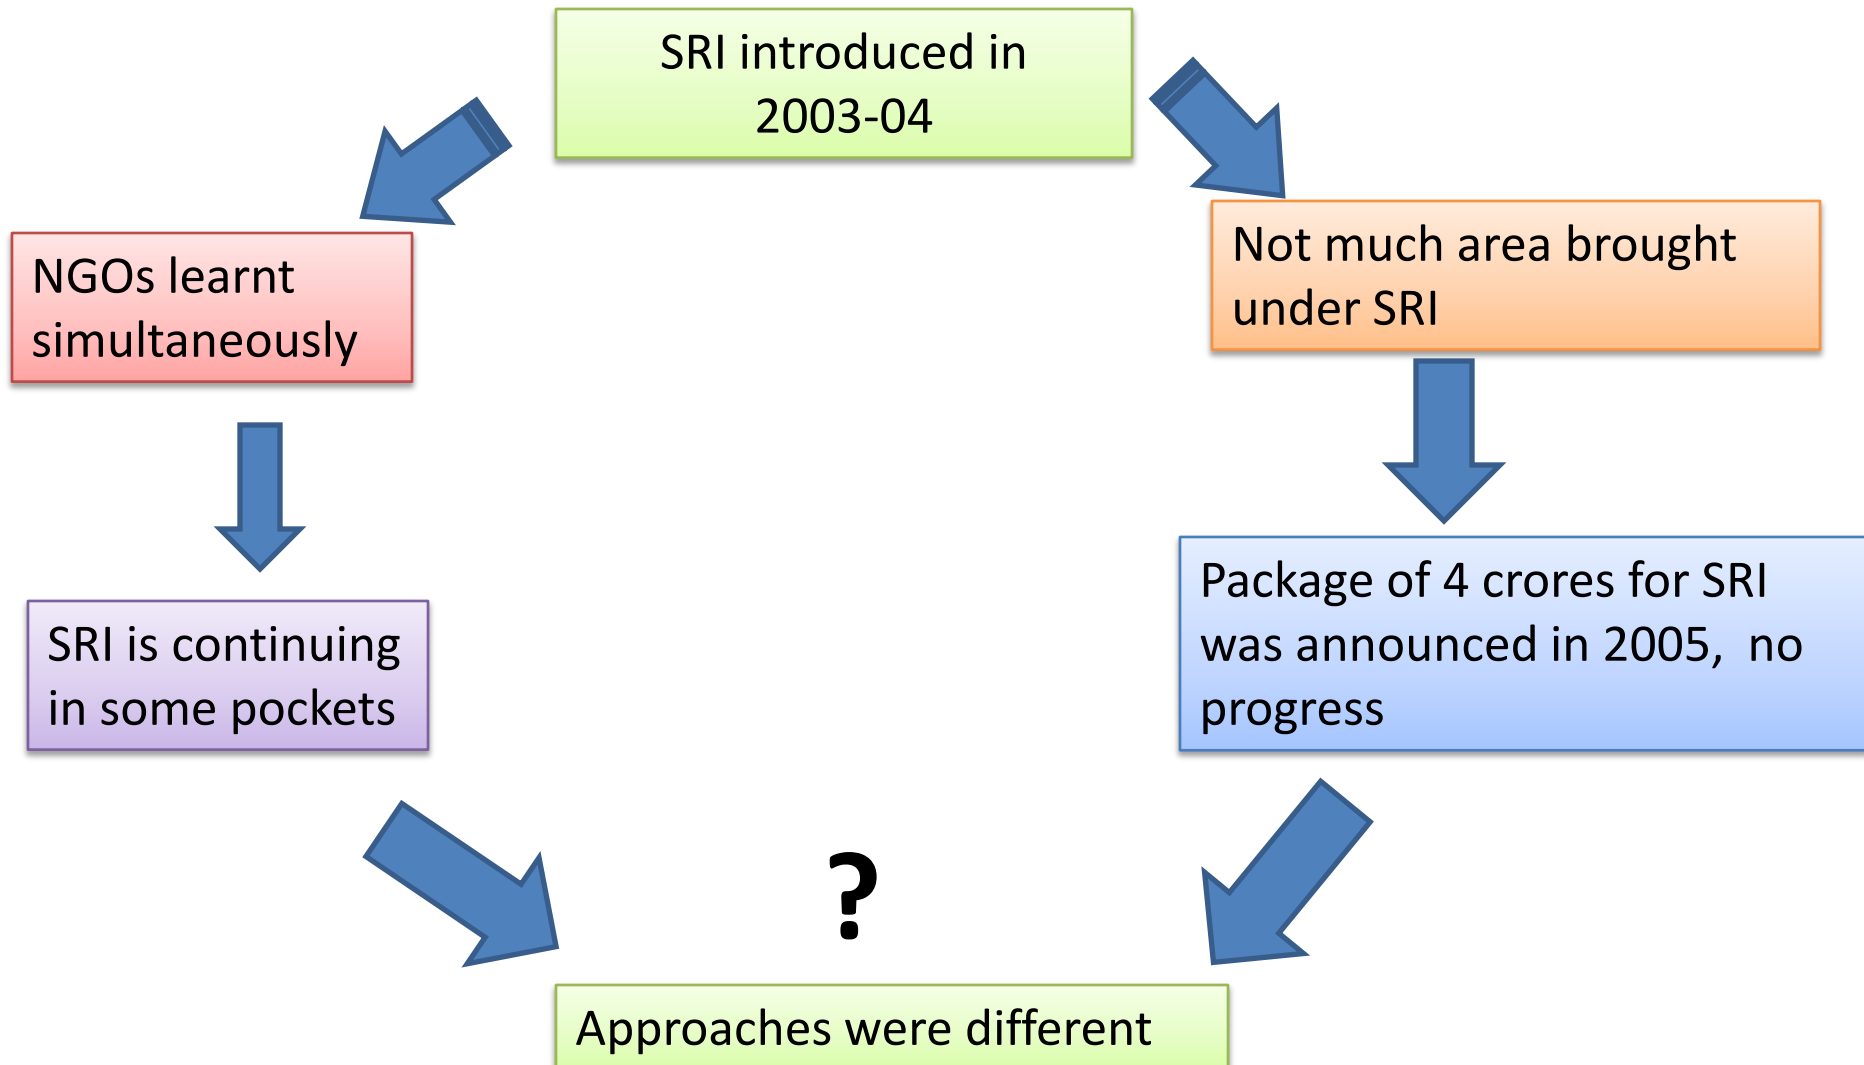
SRI introduced in 2003-04

NGOs learnt simultaneously

Not much area brought under SRI

SRI is continuing in some pockets

Package of 4 crores for SRI was announced in 2005, no progress

?

Approaches were different